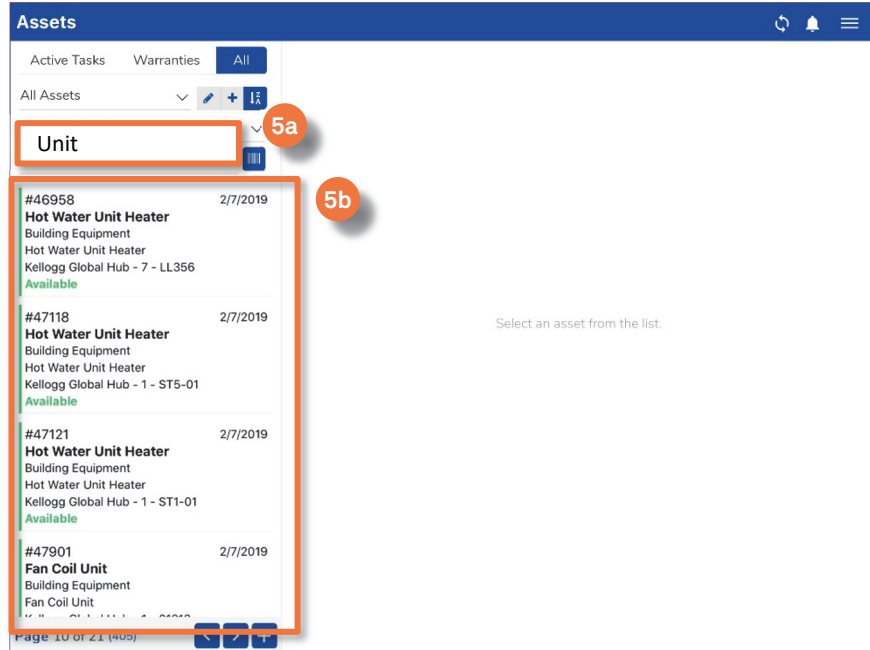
Assets

Active Tasks Warranties All

All Assets

Unit

5a

5b

#46958 2/7/2019
Hot Water Unit Heater
Building Equipment
Hot Water Unit Heater
Kellogg Global Hub - 7 - LL356
Available

#47118 2/7/2019
Hot Water Unit Heater
Building Equipment
Hot Water Unit Heater
Kellogg Global Hub - 1 - ST5-01
Available

#47121 2/7/2019
Hot Water Unit Heater
Building Equipment
Hot Water Unit Heater
Kellogg Global Hub - 1 - ST1-01
Available

#47901 2/7/2019
Fan Coil Unit
Building Equipment
Fan Coil Unit
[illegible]

Page 10 of 21 (405)

Select an asset from the list.